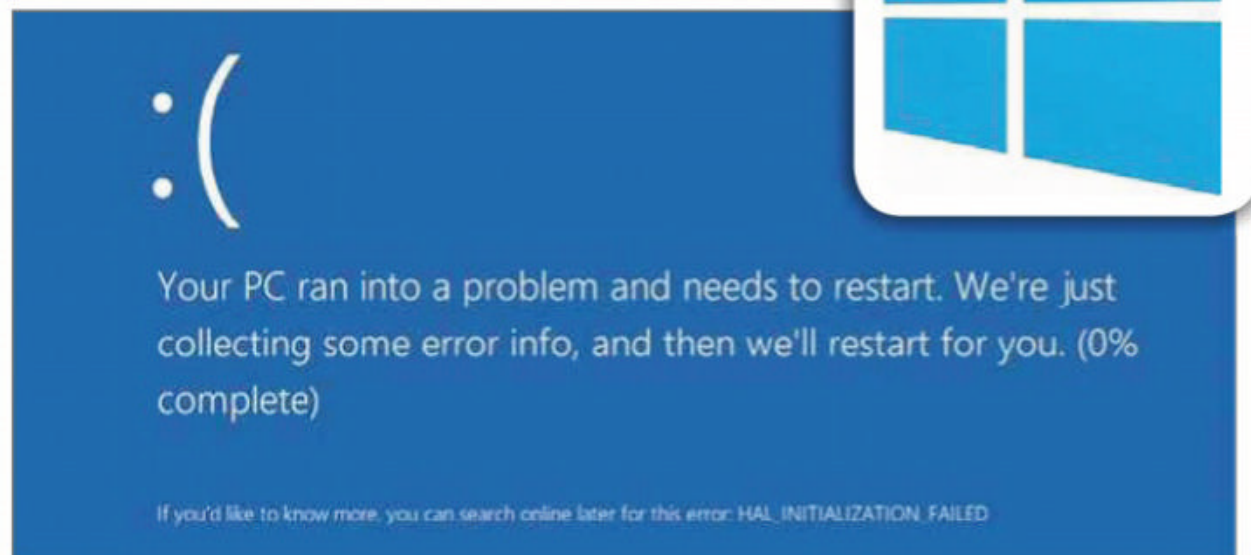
:(

Your PC ran into a problem and needs to restart. We're just collecting some error info, and then we'll restart for you. (0% complete)

If you'd like to know more, you can search online later for this error: HAL_INITIALIZATION_FAILED